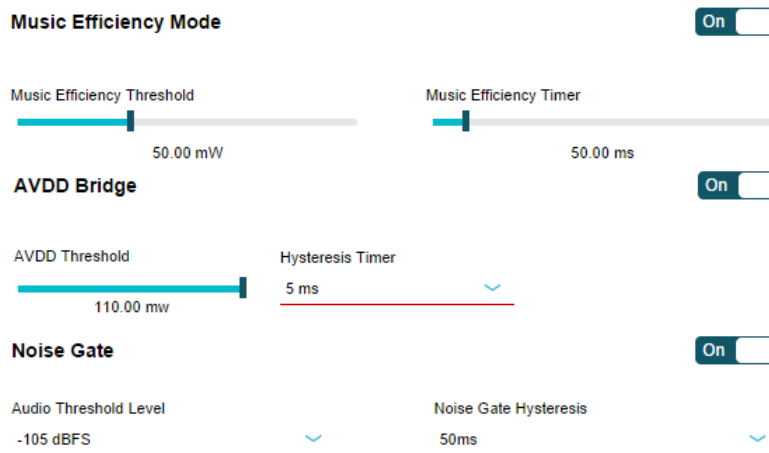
Music Efficiency Mode

On

Music Efficiency Threshold

50.00 mW

Music Efficiency Timer

50.00 ms

AVDD Bridge

On

AVDD Threshold

110.00 mw

Hysteresis Timer

5 ms

Noise Gate

On

Audio Threshold Level

-105 dBFS

Noise Gate Hysteresis

50ms